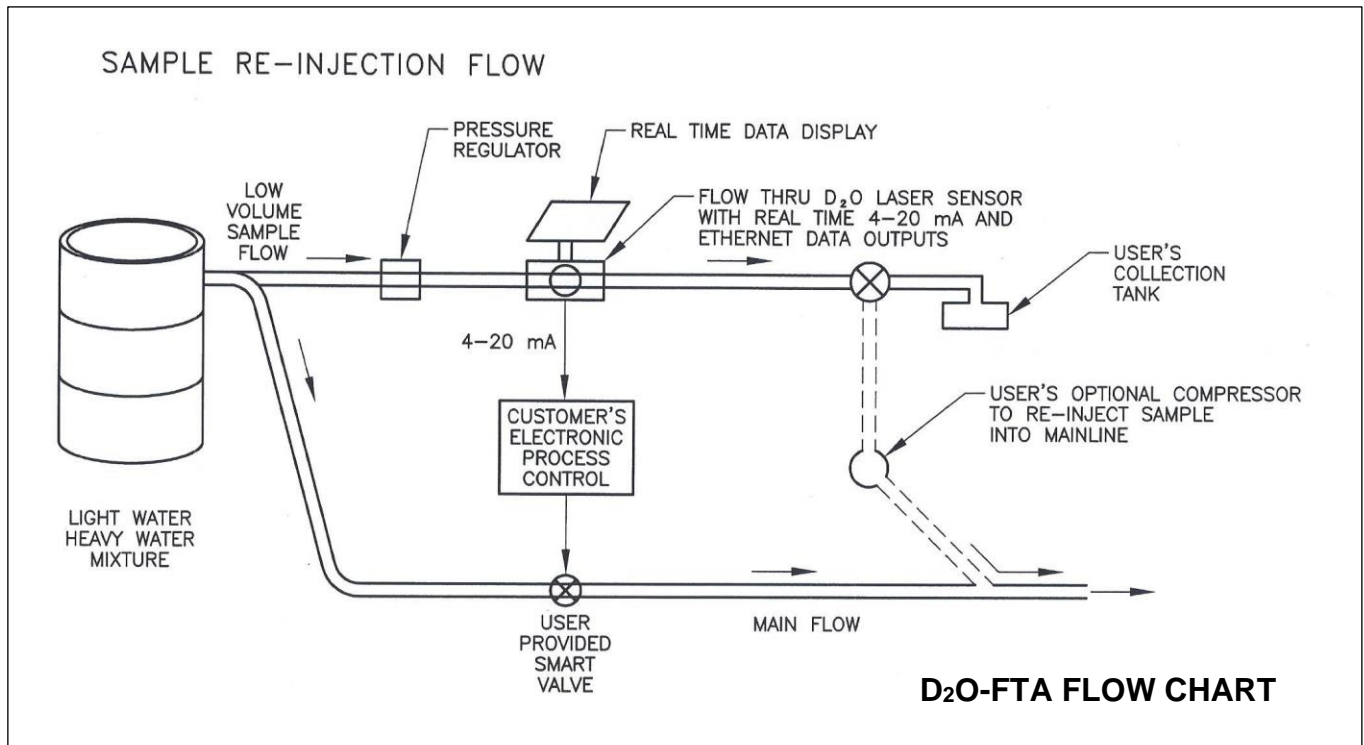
SAMPLE RE-INJECTION FLOW

PRESSURE REGULATOR

REAL TIME DATA DISPLAY

LOW VOLUME SAMPLE FLOW

FLOW THRU $D_2O$ LASER SENSOR WITH REAL TIME 4-20 mA AND ETHERNET DATA OUTPUTS

USER'S COLLECTION TANK

4-20 mA

CUSTOMER'S ELECTRONIC PROCESS CONTROL

USER'S OPTIONAL COMPRESSOR TO RE-INJECT SAMPLE INTO MAINLINE

LIGHT WATER HEAVY WATER MIXTURE

USER PROVIDED SMART VALVE

MAIN FLOW

$D_2O$-FTA FLOW CHART